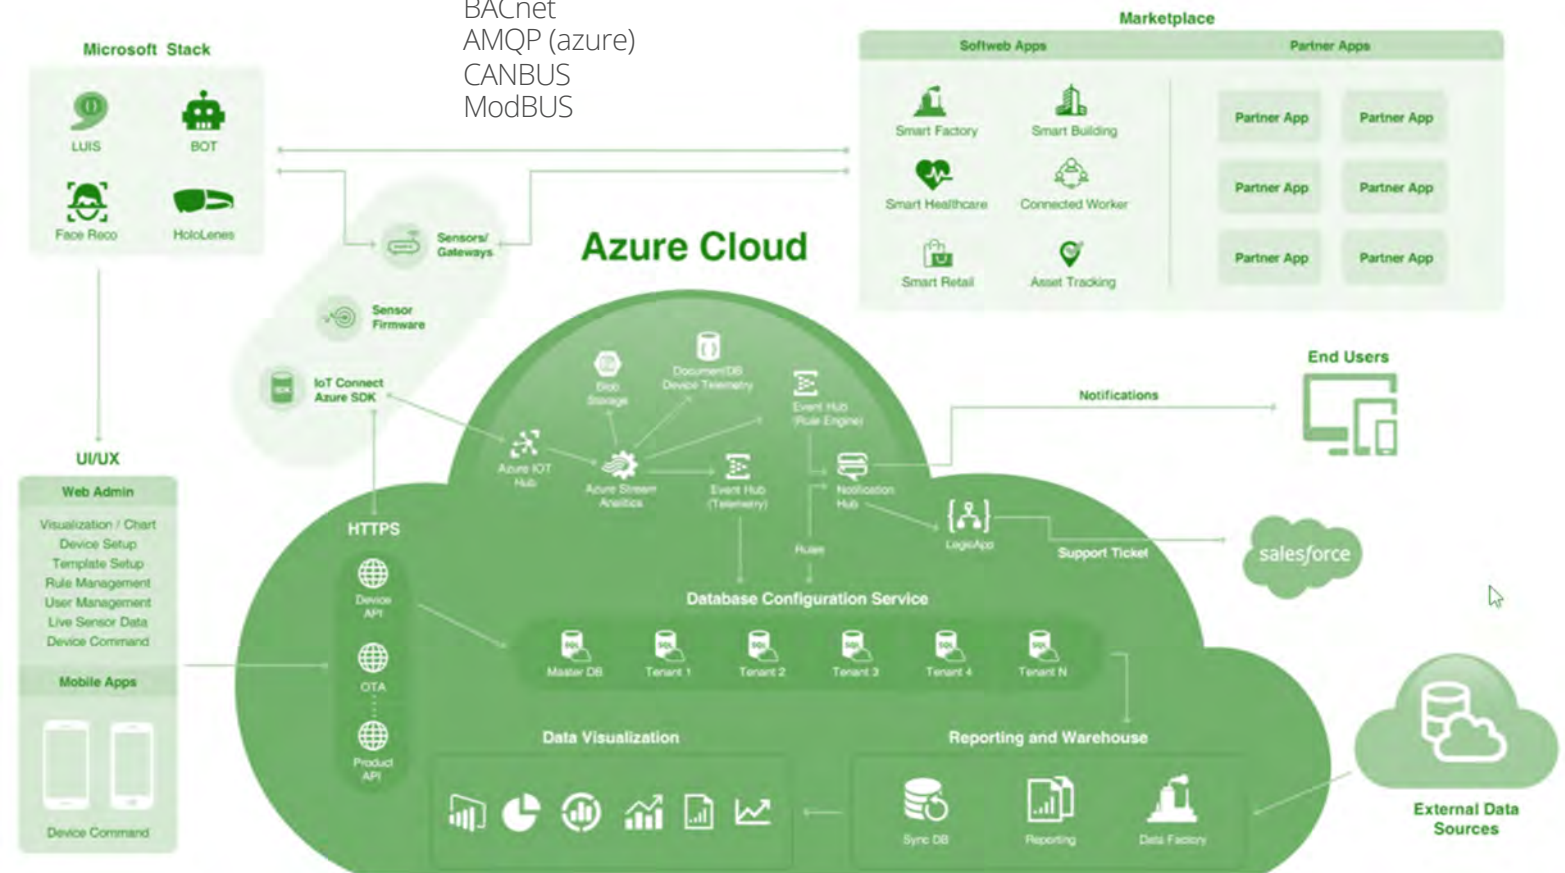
BACnet
AMQP (azure)
CANBUS
ModBUS

Microsoft Stack

LUIS
BOT
Face Reco
HoloLens

Marketplace

Softweb Apps

Smart Factory
Smart Building
Smart Healthcare
Connected Worker
Smart Retail
Asset Tracking

Partner Apps

| Partner App | Partner App |
|---|---|
| Partner App | Partner App |
| Partner App | Partner App |

Sensors/ Gateways

Sensor Firmware

IoT Connect Azure SDK

Azure Cloud

Blob Storage
DocumentDB Device Telemetry
Event Hub (Rule Engine)
Azure IOT Hub
Azure Stream Analytics
Event Hub (Telemetry)
Notification Hub
Rules
LogicApp

Notifications

End Users

Support Ticket

salesforce

UI/UX

Web Admin

Visualization / Chart
Device Setup
Template Setup
Rule Management
User Management
Live Sensor Data
Device Command

Mobile Apps

Device Command

HTTPS

Device API
OTA
Product API

Database Configuration Service

Master DB
Tenant 1
Tenant 2
Tenant 3
Tenant 4
Tenant N

Data Visualization

Reporting and Warehouse

Sync DB
Reporting
Data Factory

External Data Sources